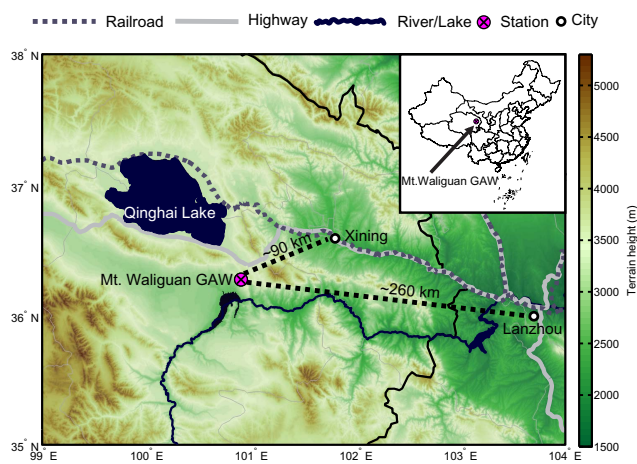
Railroad Highway River/Lake Station City

38° N
37° N
36° N
35° N
99° E
100° E
101° E
102° E
103° E
104° E

Qinghai Lake
~90 km
Xining
Mt. Waliguan GAW
~260 km
Lanzhou

Mt.Waliguan GAW

5000
4500
4000
3500
3000
2500
2000
1500
Terrain height (m)